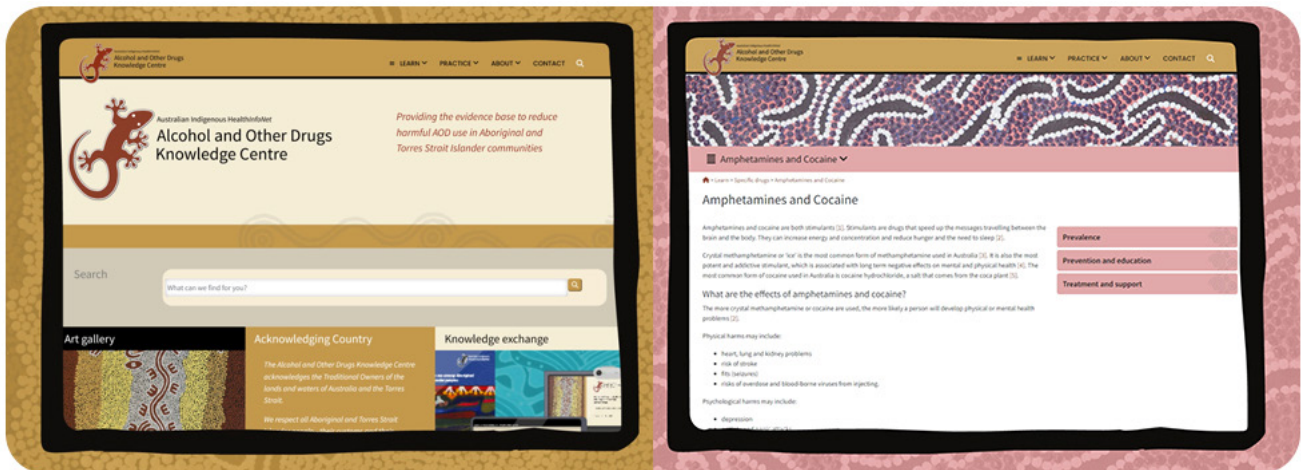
Australian Indigenous HealthInfoNet
Alcohol and Other Drugs Knowledge Centre

LEARN PRACTICE ABOUT CONTACT

Australian Indigenous HealthInfoNet
Alcohol and Other Drugs Knowledge Centre

Providing the evidence base to reduce harmful AOD use in Aboriginal and Torres Strait Islander communities

Search

What can we find for you?

Art gallery

Acknowledging Country

The Alcohol and Other Drugs Knowledge Centre acknowledges the Traditional Owners of the lands and waters of Australia and the Torres Strait.

We respect all Aboriginal and Torres Strait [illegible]

Knowledge exchange

Australian Indigenous HealthInfoNet
Alcohol and Other Drugs Knowledge Centre

LEARN PRACTICE ABOUT CONTACT

Amphetamines and Cocaine

Learn > Specific drugs > Amphetamines and Cocaine

Amphetamines and Cocaine

Amphetamines and cocaine are both stimulants [1]. Stimulants are drugs that speed up the messages travelling between the brain and the body. They can increase energy and concentration and reduce hunger and the need to sleep [2].

Crystal methamphetamine or 'ice' is the most common form of methamphetamine used in Australia [3]. It is also the most potent and addictive stimulant, which is associated with long term negative effects on mental and physical health [4]. The most common form of cocaine used in Australia is cocaine hydrochloride, a salt that comes from the coca plant [5].

What are the effects of amphetamines and cocaine?

The more crystal methamphetamine or cocaine are used, the more likely a person will develop physical or mental health problems [2].

Physical harms may include:

- heart, lung and kidney problems
- risk of stroke
- fits (seizures)
- risks of overdose and blood-borne viruses from injecting.

Psychological harms may include:

- depression
- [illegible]

Prevalence

Prevention and education

Treatment and support